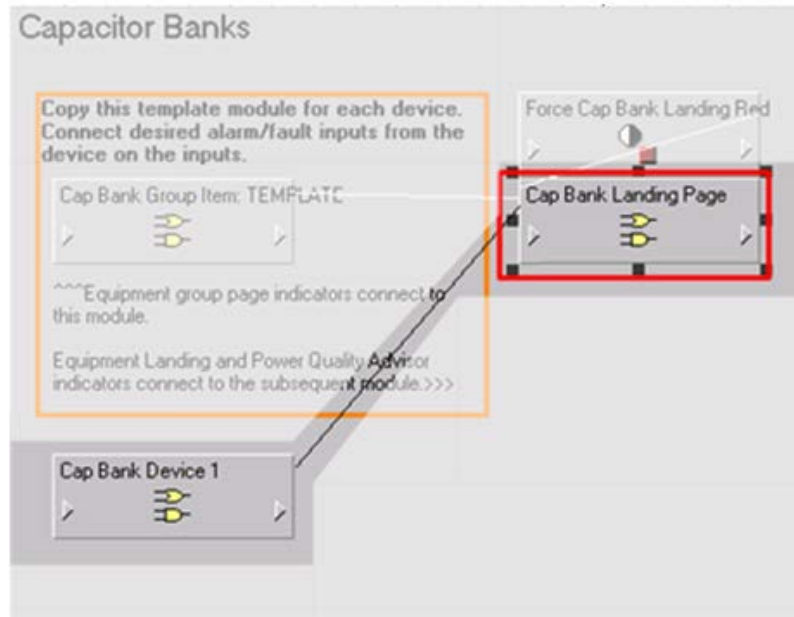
Capacitor Banks

Copy this template module for each device. Connect desired alarm/fault inputs from the device on the inputs.

Cap Bank Group Item: TEMPLATE

^^^Equipment group page indicators connect to this module.

Equipment Landing and Power Quality Advisor indicators connect to the subsequent module.>>>

Force Cap Bank Landing Red

Cap Bank Landing Page

Cap Bank Device 1